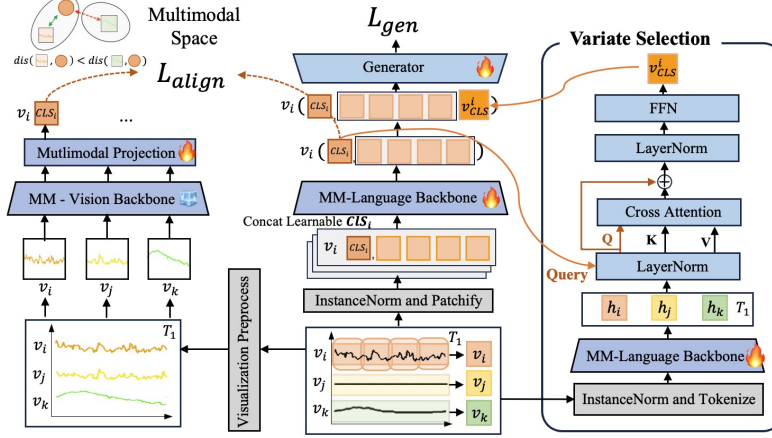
Multimodal Space

$dis(\square, \bigcirc) < dis(\square, \bigcirc)$

$L_{align}$

$v_i$ $CLS_i$ ...

Mutlimodal Projection

MM - Vision Backbone

$v_i$ $v_j$ $v_k$

$v_i$
$v_j$
$v_k$
$T_1$

Visualization Preprocess

$L_{gen}$

Generator

$v_i$ ( $CLS_i$ $v^i_{CLS}$ )

$v_i$ ( $CLS_i$ )

MM-Language Backbone

Concat Learnable $CLS_i$

$v_i$ $CLS_i$

InstanceNorm and Patchify

$v_i$ $T_1$ $v_i$
$v_j$ $v_j$
$v_k$ $v_k$

Variate Selection

$v^i_{CLS}$

FFN

LayerNorm

$\oplus$

Cross Attention

Q K V

Query

LayerNorm

$h_i$ $h_j$ $h_k$ $T_1$

MM-Language Backbone

InstanceNorm and Tokenize